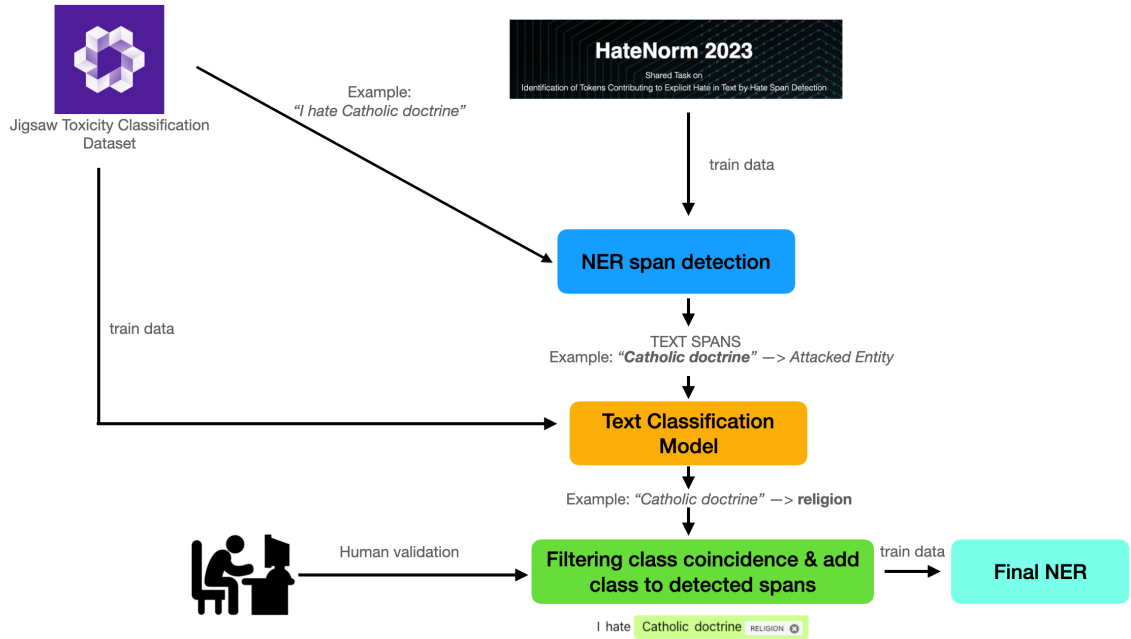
Jigsaw Toxicity Classification Dataset

Example:
*"I hate Catholic doctrine"*

HateNorm 2023

Shared Task on
Identification of Tokens Contributing to Explicit Hate in Text by Hate Span Detection

train data

NER span detection

train data

TEXT SPANS
Example: ***"Catholic doctrine"*** —> *Attacked Entity*

Text Classification Model

Example: *"Catholic doctrine"* —> **religion**

Human validation

Filtering class coincidence & add class to detected spans

train data

Final NER

I hate Catholic doctrine RELIGION